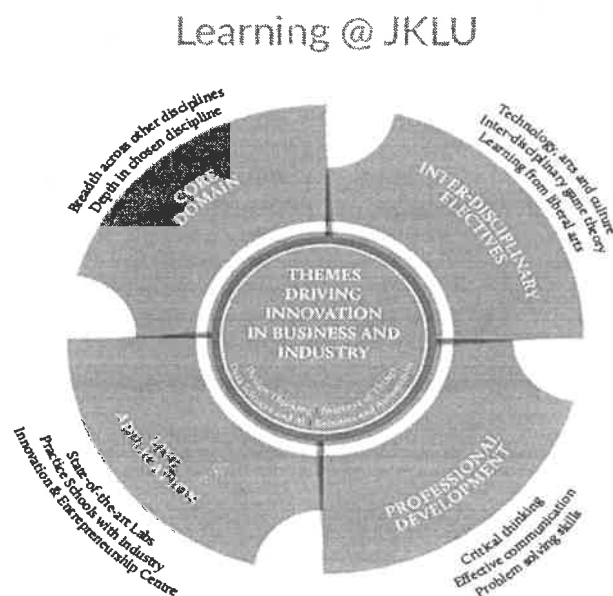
Learning @ JKLU

Breadth across other disciplines
Depth in chosen discipline

CORE DOMAIN

Technology, arts and culture
Inter-disciplinary game theory
Learning from liberal arts

INTER-DISCIPLINARY ELECTIVES

THEMES DRIVING INNOVATION IN BUSINESS AND INDUSTRY

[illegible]

APPLIED LEARNING

State-of-the-art Labs
Practice Schools with Industry
Innovation & Entrepreneurship Centre

PROFESSIONAL DEVELOPMENT

Critical thinking
Effective communication
Problem solving skills